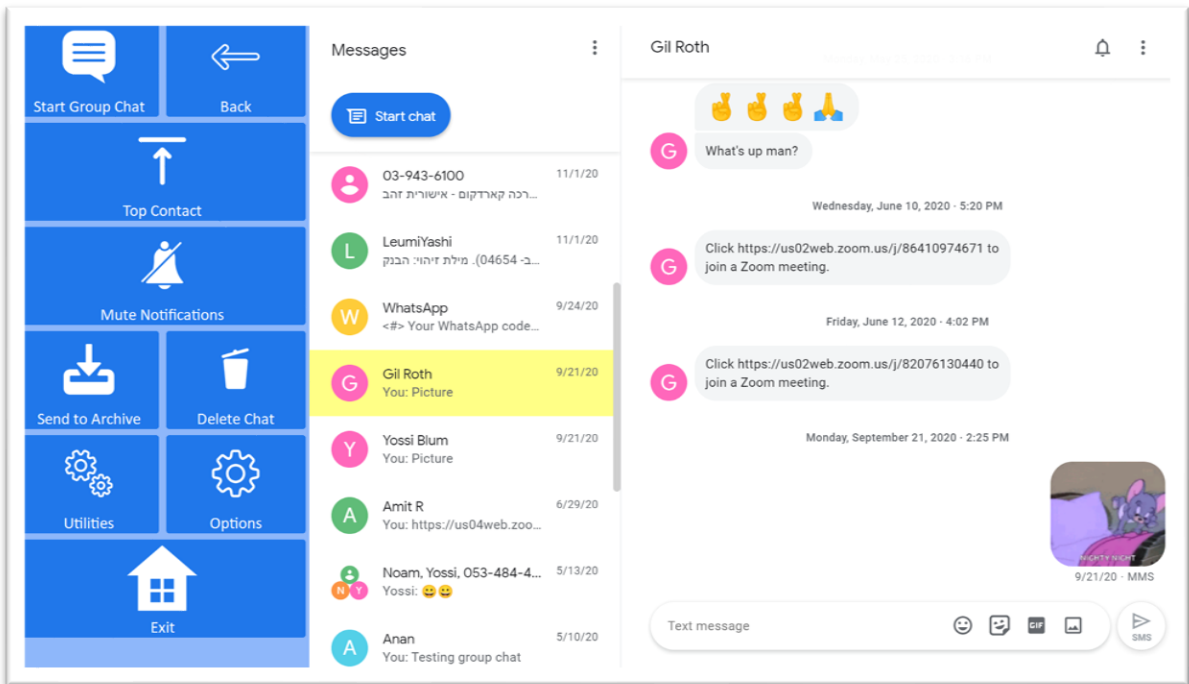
Start Group Chat
Back
Top Contact
Mute Notifications
Send to Archive
Delete Chat
Utilities
Options
Exit

Messages
Start chat
03-943-6100
רכה קארדקום - אישורית זהב...
11/1/20
LeumiYashi
ב- 04654). מילת זיהוי: הבנק...
11/1/20
WhatsApp
<#> Your WhatsApp code...
9/24/20
Gil Roth
You: Picture
9/21/20
Yossi Blum
You: Picture
9/21/20
Amit R
You: https://us04web.zoo...
6/29/20
Noam, Yossi, 053-484-4...
Yossi: 😀😀
5/13/20
Anan
You: Testing group chat
5/10/20

Gil Roth
🤞🤞🤞🙏
What's up man?
Wednesday, June 10, 2020 · 5:20 PM
Click https://us02web.zoom.us/j/86410974671 to join a Zoom meeting.
Friday, June 12, 2020 · 4:02 PM
Click https://us02web.zoom.us/j/82076130440 to join a Zoom meeting.
Monday, September 21, 2020 · 2:25 PM
NIGHTY NIGHT
9/21/20 · MMS
Text message
GIF
SMS